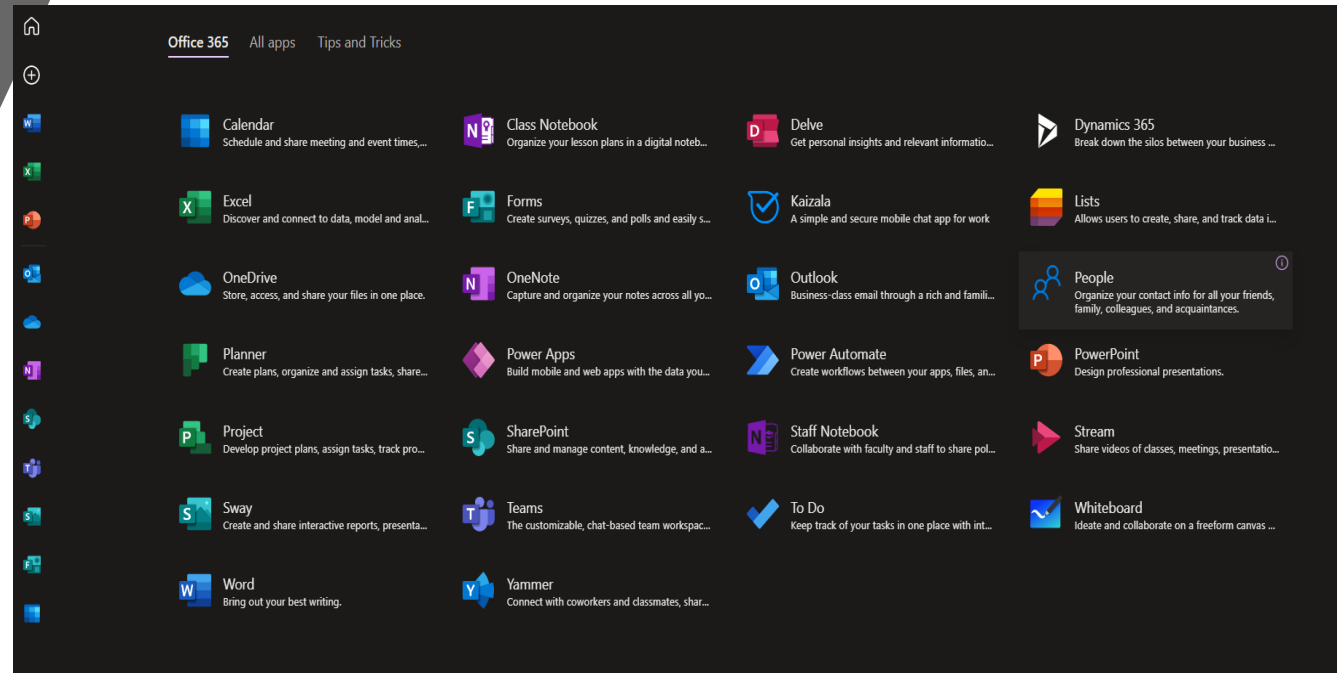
Office 365 All apps Tips and Tricks

Calendar
Schedule and share meeting and event times,...

Class Notebook
Organize your lesson plans in a digital noteb...

Delve
Get personal insights and relevant informatio...

Dynamics 365
Break down the silos between your business ...

Excel
Discover and connect to data, model and anal...

Forms
Create surveys, quizzes, and polls and easily s...

Kaizala
A simple and secure mobile chat app for work

Lists
Allows users to create, share, and track data i...

OneDrive
Store, access, and share your files in one place.

OneNote
Capture and organize your notes across all yo...

Outlook
Business-class email through a rich and famili...

People
Organize your contact info for all your friends, family, colleagues, and acquaintances.

Planner
Create plans, organize and assign tasks, share...

Power Apps
Build mobile and web apps with the data you...

Power Automate
Create workflows between your apps, files, an...

PowerPoint
Design professional presentations.

Project
Develop project plans, assign tasks, track pro...

SharePoint
Share and manage content, knowledge, and a...

Staff Notebook
Collaborate with faculty and staff to share pol...

Stream
Share videos of classes, meetings, presentatio...

Sway
Create and share interactive reports, presenta...

Teams
The customizable, chat-based team workspac...

To Do
Keep track of your tasks in one place with int...

Whiteboard
Ideate and collaborate on a freeform canvas ...

Word
Bring out your best writing.

Yammer
Connect with coworkers and classmates, shar...